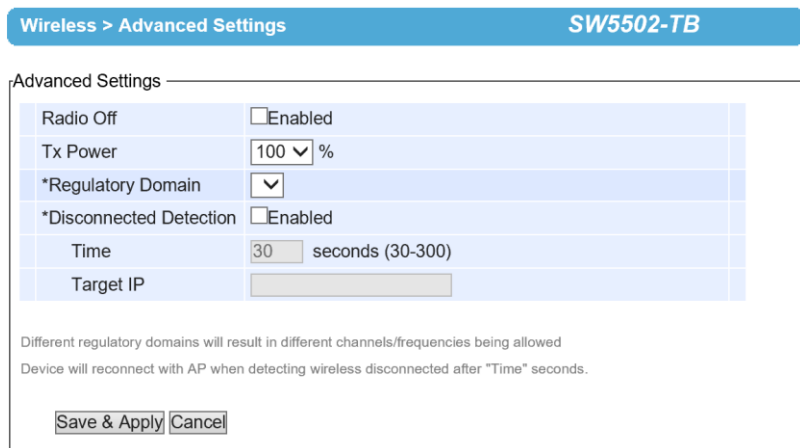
Wireless > Advanced Settings SW5502-TB

Advanced Settings

| | |
|---|---|
| Radio Off | Enabled |
| Tx Power | 100 % |
| *Regulatory Domain | |
| *Disconnected Detection | Enabled |
| Time | 30 seconds (30-300) |
| Target IP | |

Different regulatory domains will result in different channels/frequencies being allowed

Device will reconnect with AP when detecting wireless disconnected after "Time" seconds.

Save & Apply Cancel